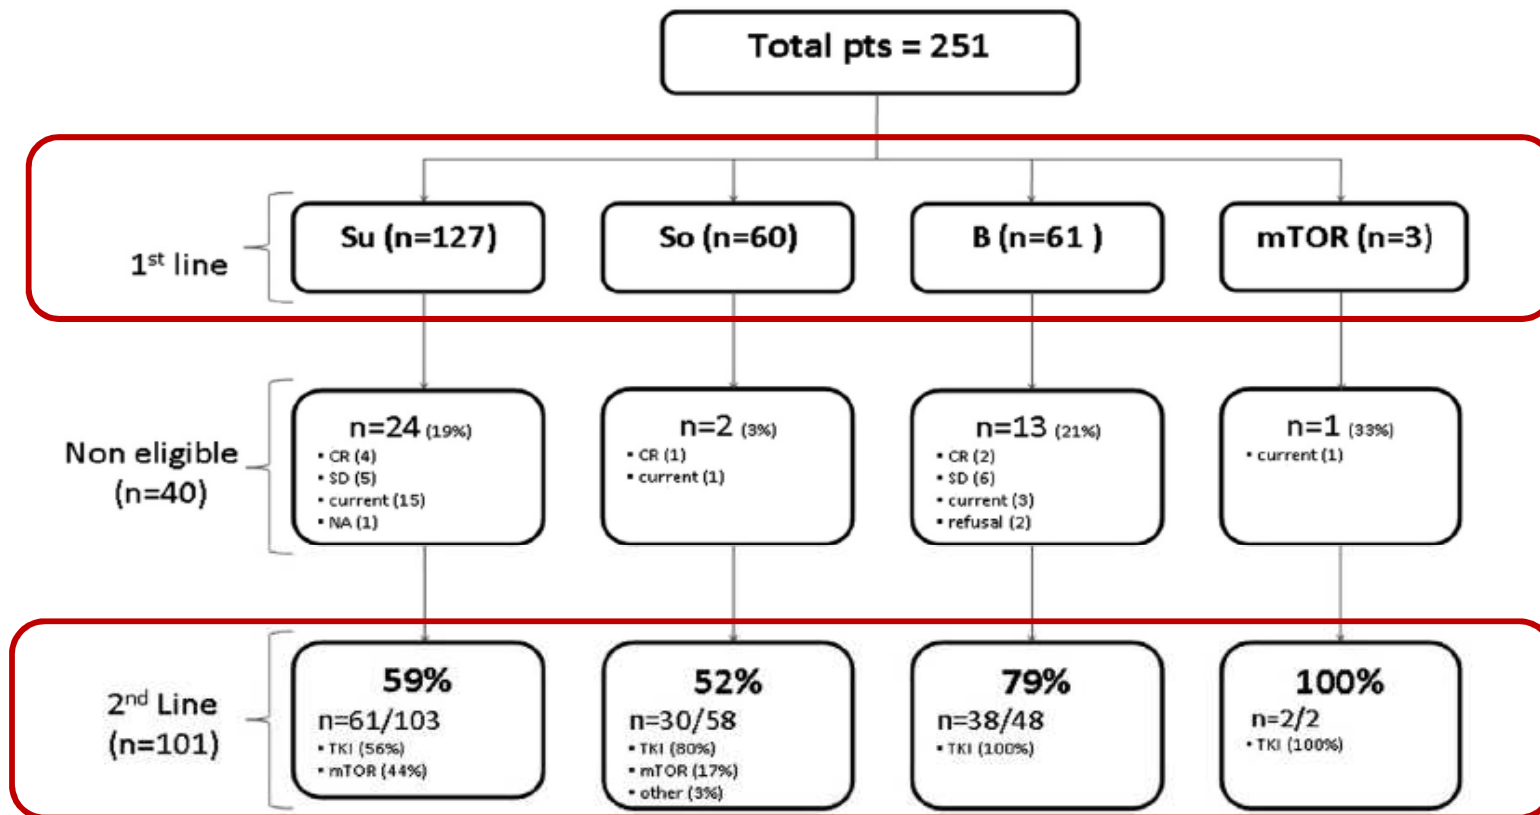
Total pts = 251

1$^{st}$ line

Su (n=127)

So (n=60)

B (n=61 )

mTOR (n=3)

Non eligible (n=40)

n=24 (19%)
• CR (4)
• SD (5)
• current (15)
• NA (1)

n=2 (3%)
• CR (1)
• current (1)

n=13 (21%)
• CR (2)
• SD (6)
• current (3)
• refusal (2)

n=1 (33%)
• current (1)

2$^{nd}$ Line (n=101)

59%
n=61/103
• TKI (56%)
• mTOR (44%)

52%
n=30/58
• TKI (80%)
• mTOR (17%)
• other (3%)

79%
n=38/48
• TKI (100%)

100%
n=2/2
• TKI (100%)